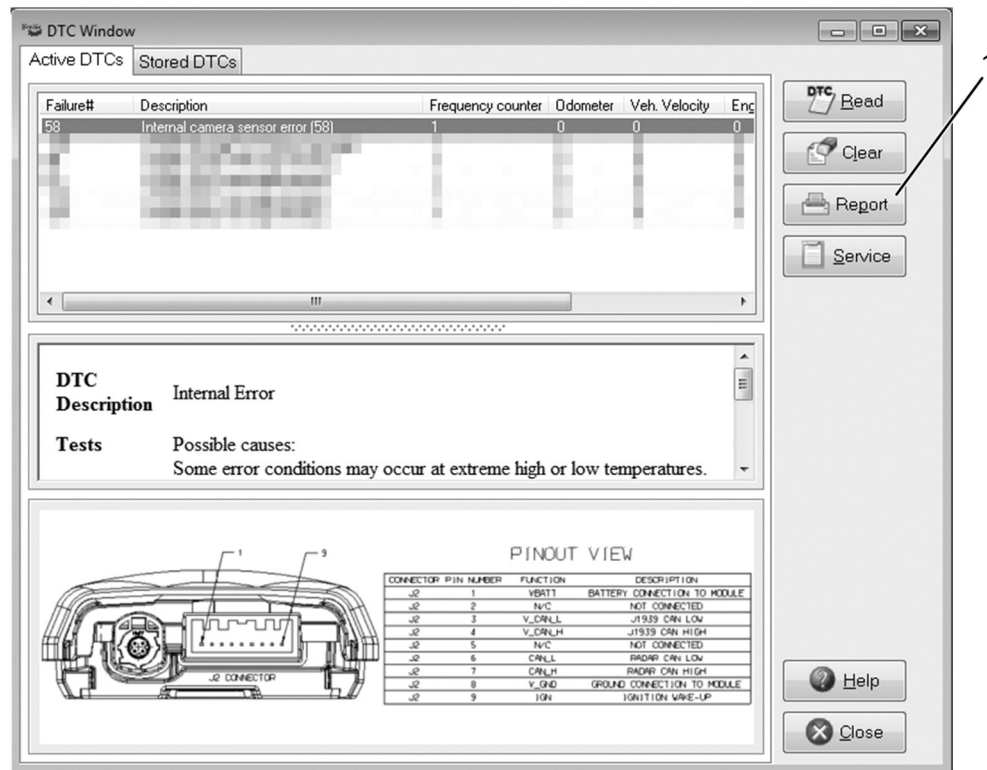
DTC Window

Active DTCs | Stored DTCs

| Failure# | Description | Frequency counter | Odometer | Veh. Velocity | Eng |
|---|---|---|---|---|---|
| 58 | Internal camera sensor error (58) | 1 | 0 | 0 | 0 |

DTC Description Internal Error

Tests Possible causes:
Some error conditions may occur at extreme high or low temperatures.

1 9

J2 CONNECTOR

PINOUT VIEW

| CONNECTOR | PIN NUMBER | FUNCTION | DESCRIPTION |
|---|---|---|---|
| J2 | 1 | VBAT1 | BATTERY CONNECTION TO MODULE |
| J2 | 2 | N/C | NOT CONNECTED |
| J2 | 3 | V_CAN_L | J1939 CAN LOW |
| J2 | 4 | V_CAN_H | J1939 CAN HIGH |
| J2 | 5 | N/C | NOT CONNECTED |
| J2 | 6 | CAN_L | RADAR CAN LOW |
| J2 | 7 | CAN_H | RADAR CAN HIGH |
| J2 | 8 | V_GND | GROUND CONNECTION TO MODULE |
| J2 | 9 | IGN | IGNITION WAKE-UP |

Read
Clear
Report
Service
Help
Close

1